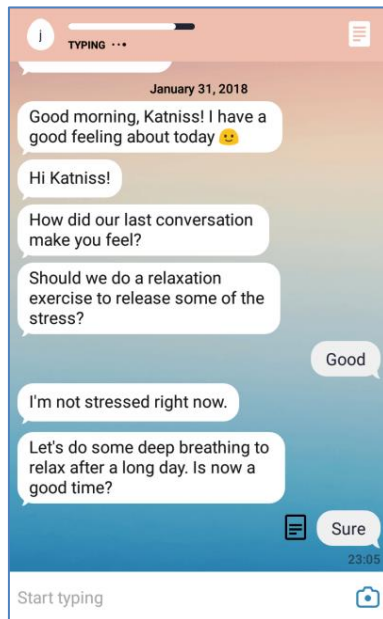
j
TYPING ···

January 31, 2018

Good morning, Katniss! I have a good feeling about today 🙂

Hi Katniss!

How did our last conversation make you feel?

Should we do a relaxation exercise to release some of the stress?

Good

I'm not stressed right now.

Let's do some deep breathing to relax after a long day. Is now a good time?

Sure

23:05

Start typing